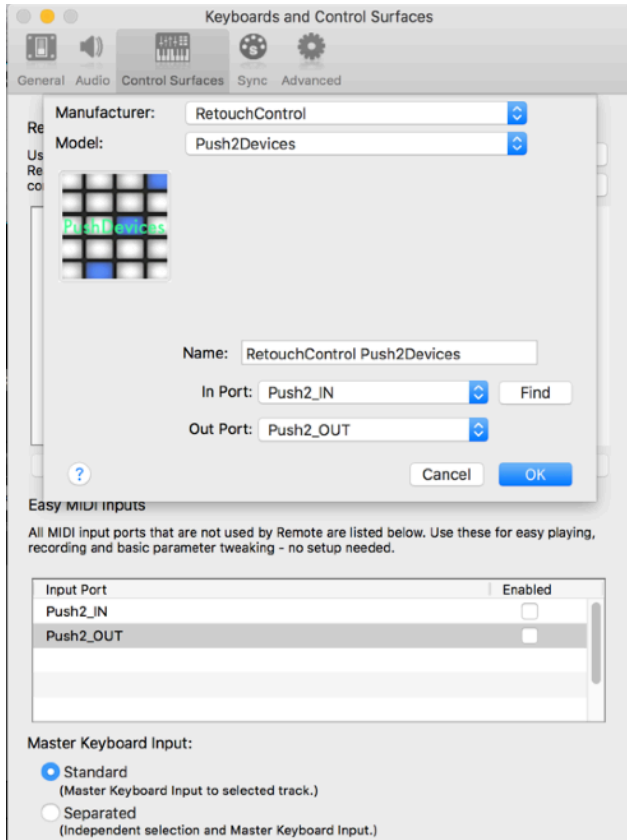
Keyboards and Control Surfaces

General Audio Control Surfaces Sync Advanced

Re
Us
Re
co

Manufacturer: RetouchControl
Model: Push2Devices

PushDevices

Name: RetouchControl Push2Devices
In Port: Push2_IN Find
Out Port: Push2_OUT

?
Cancel OK

Easy MIDI Inputs

All MIDI input ports that are not used by Remote are listed below. Use these for easy playing, recording and basic parameter tweaking - no setup needed.

| Input Port | Enabled |
|---|---|
| Push2_IN | |
| Push2_OUT | |

Master Keyboard Input:

Standard
(Master Keyboard Input to selected track.)

Separated
(Independent selection and Master Keyboard Input.)